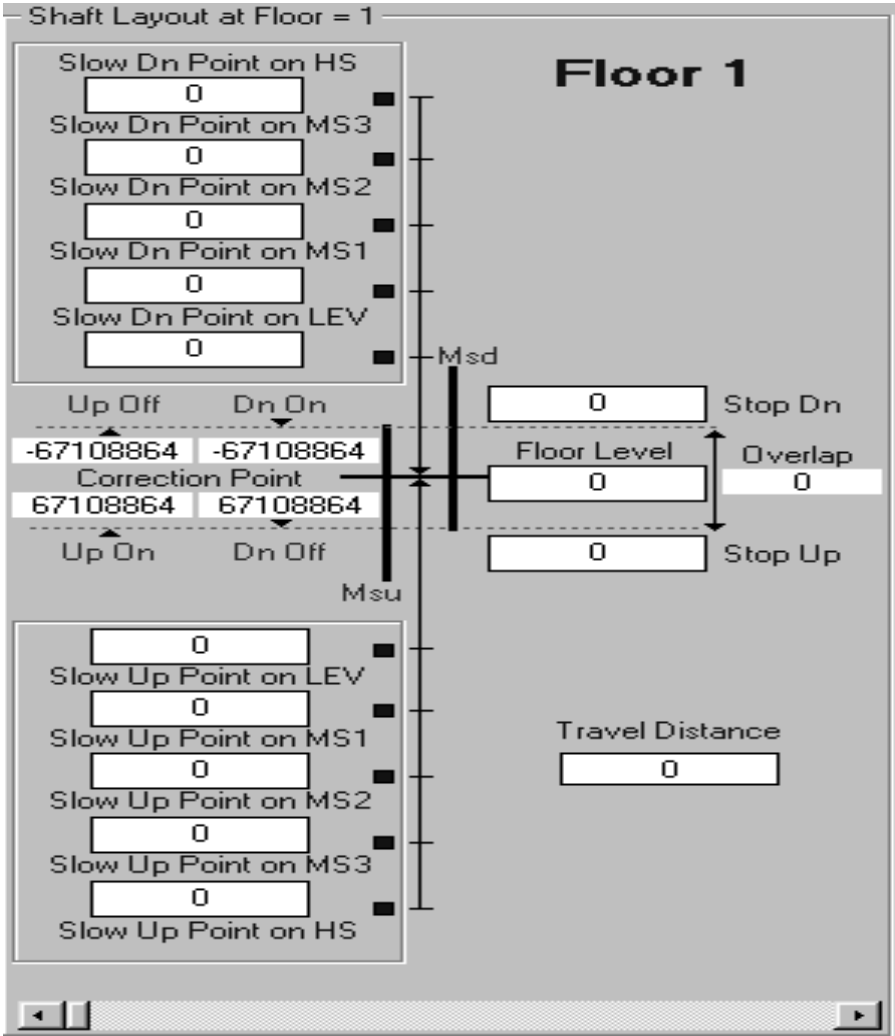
Shaft Layout at Floor = 1

Floor 1

Slow Dn Point on HS
0
Slow Dn Point on MS3
0
Slow Dn Point on MS2
0
Slow Dn Point on MS1
0
Slow Dn Point on LEV
0

Msd

Up Off
Dn On
-67108864
-67108864
Correction Point
67108864
67108864
Up On
Dn Off

0
Stop Dn
Floor Level
0
Overlap
0
0
Stop Up

Msu

0
Slow Up Point on LEV
0
Slow Up Point on MS1
0
Slow Up Point on MS2
0
Slow Up Point on MS3
0
Slow Up Point on HS

Travel Distance
0